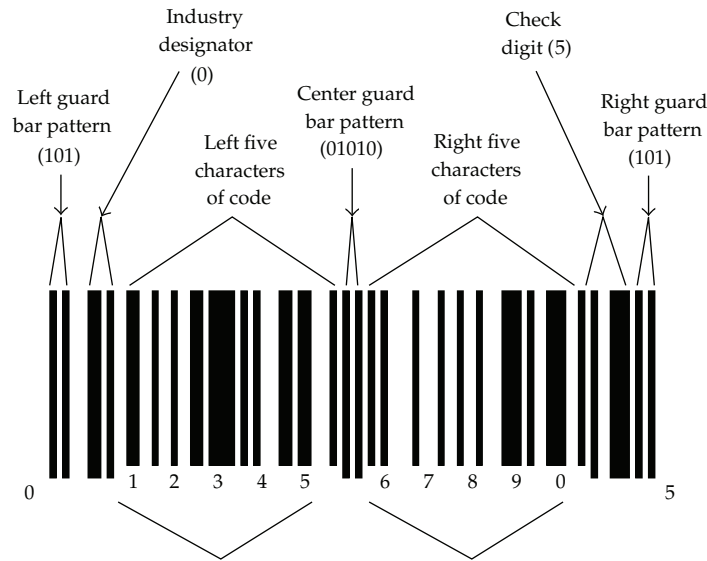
Industry designator (0)

Check digit (5)

Left guard bar pattern (101)

Center guard bar pattern (01010)

Right guard bar pattern (101)

Left five characters of code

Right five characters of code

0

1 2 3 4 5

6 7 8 9 0

5